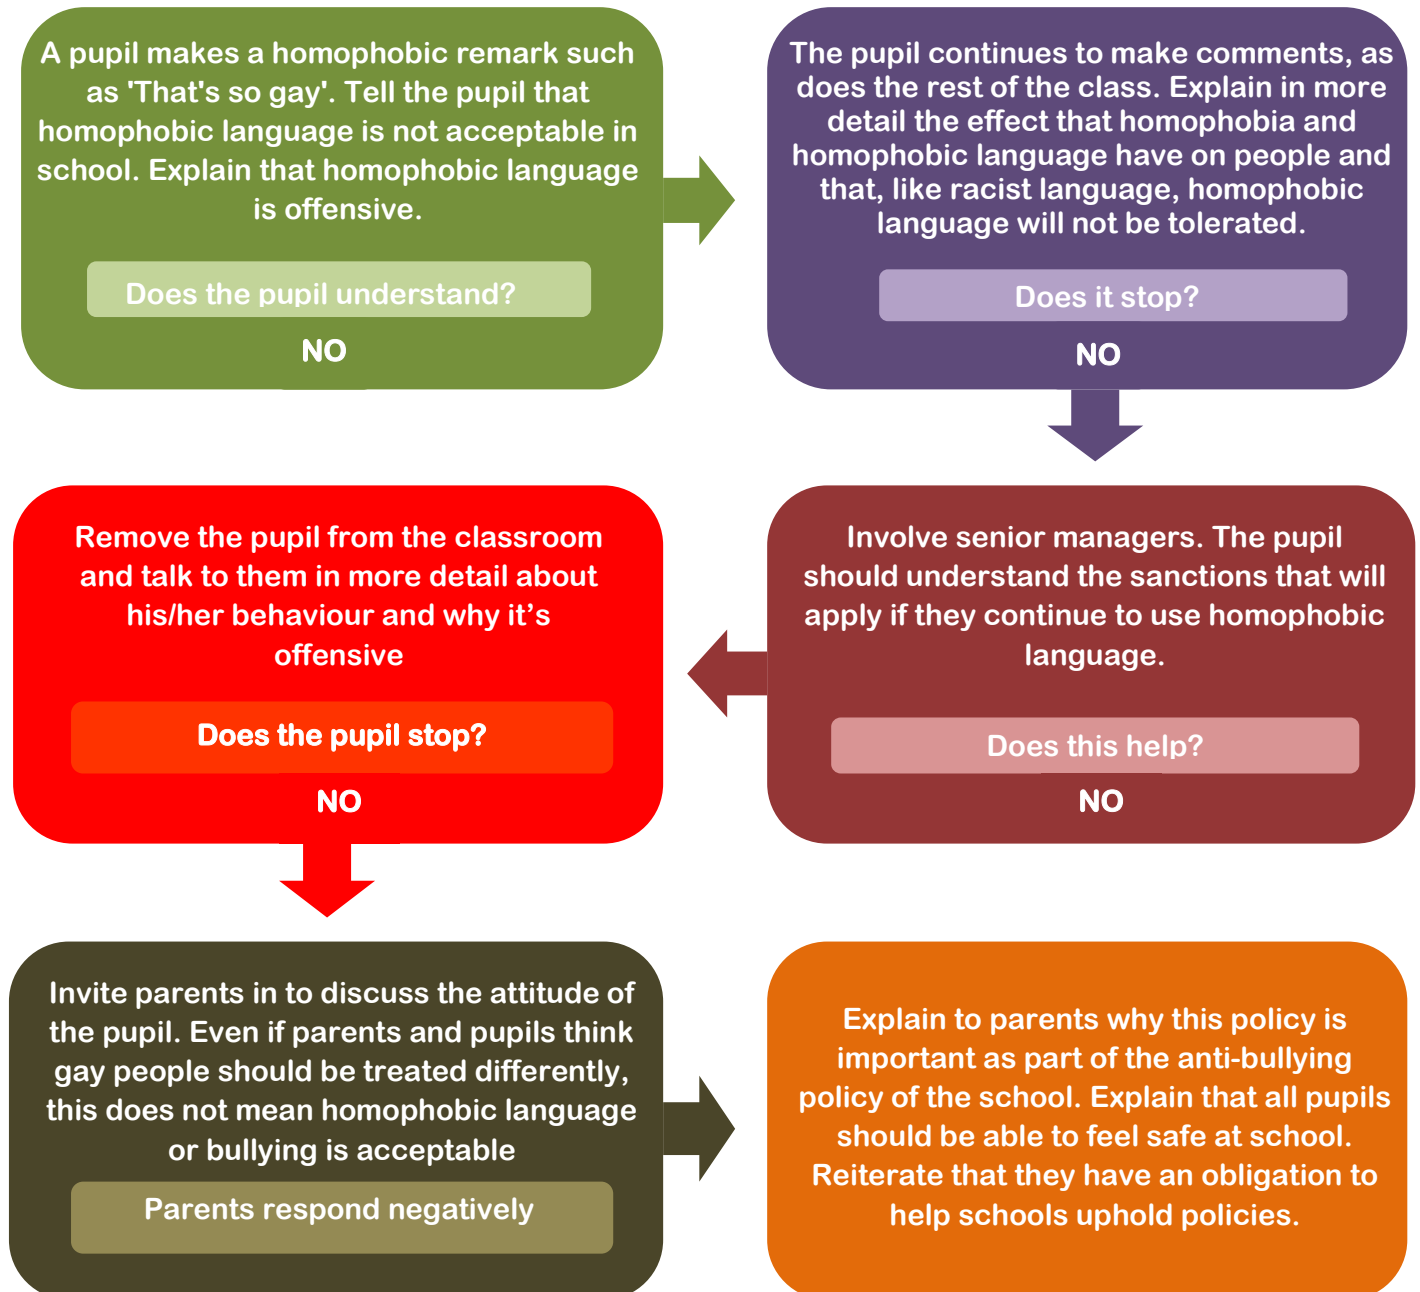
A pupil makes a homophobic remark such as 'That's so gay'. Tell the pupil that homophobic language is not acceptable in school. Explain that homophobic language is offensive.

Does the pupil understand?

NO

The pupil continues to make comments, as does the rest of the class. Explain in more detail the effect that homophobia and homophobic language have on people and that, like racist language, homophobic language will not be tolerated.

Does it stop?

NO

Involve senior managers. The pupil should understand the sanctions that will apply if they continue to use homophobic language.

Does this help?

NO

Remove the pupil from the classroom and talk to them in more detail about his/her behaviour and why it's offensive

Does the pupil stop?

NO

Invite parents in to discuss the attitude of the pupil. Even if parents and pupils think gay people should be treated differently, this does not mean homophobic language or bullying is acceptable

Parents respond negatively

Explain to parents why this policy is important as part of the anti-bullying policy of the school. Explain that all pupils should be able to feel safe at school. Reiterate that they have an obligation to help schools uphold policies.